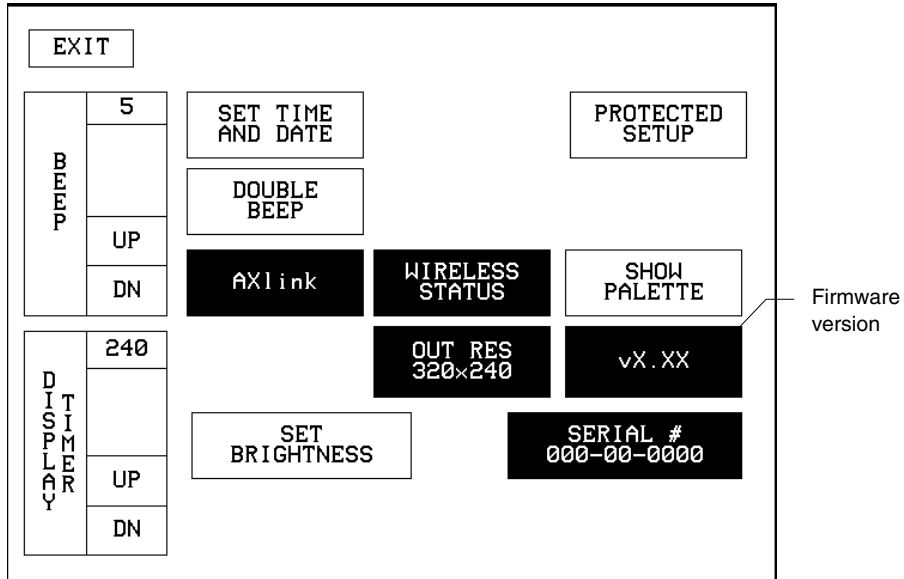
EXIT

BEEP

5

UP

DN

SET TIME AND DATE

PROTECTED SETUP

DOUBLE BEEP

AXlink

WIRELESS STATUS

SHOW PALETTE

Firmware version

DISPLAY TIMER

240

UP

DN

OUT RES 320x240

vX.XX

SET BRIGHTNESS

SERIAL # 000-00-0000